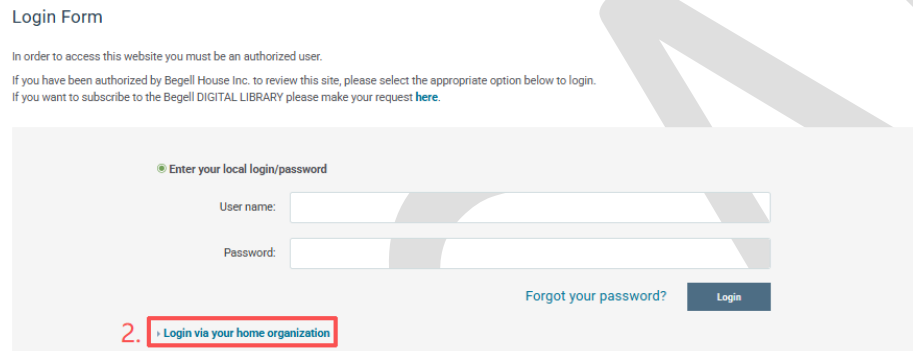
Login Form

In order to access this website you must be an authorized user.

If you have been authorized by Begell House Inc. to review this site, please select the appropriate option below to login.
If you want to subscribe to the Begell DIGITAL LIBRARY please make your request here.

Enter your local login/password

User name:

Password:

Forgot your password?

Login

2. Login via your home organization